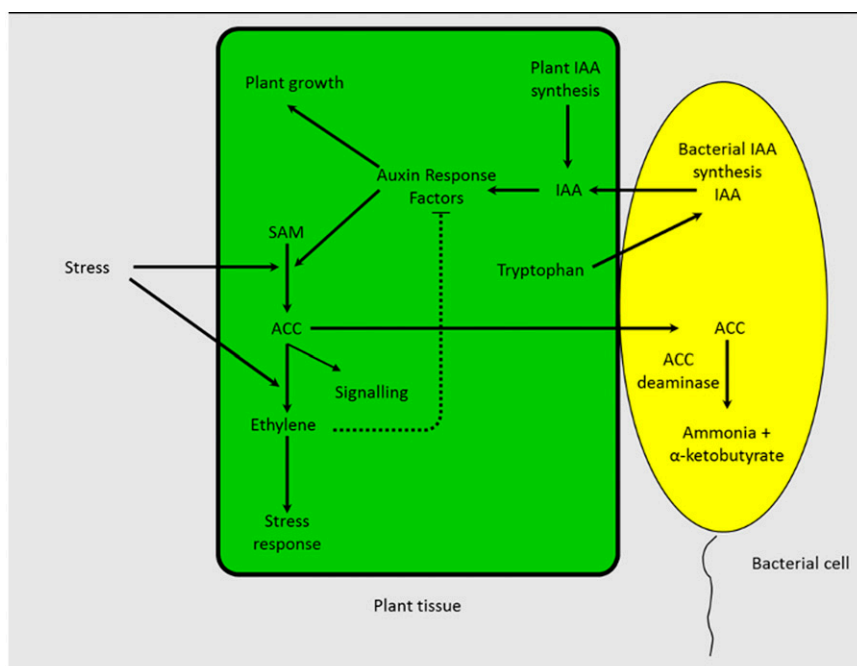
Plant growth

Plant IAA synthesis

Auxin Response Factors

IAA

Bacterial IAA synthesis IAA

SAM

Stress

Tryptophan

ACC

ACC

ACC deaminase

Signalling

Ethylene

Ammonia + α-ketobutyrate

Stress response

Bacterial cell

Plant tissue